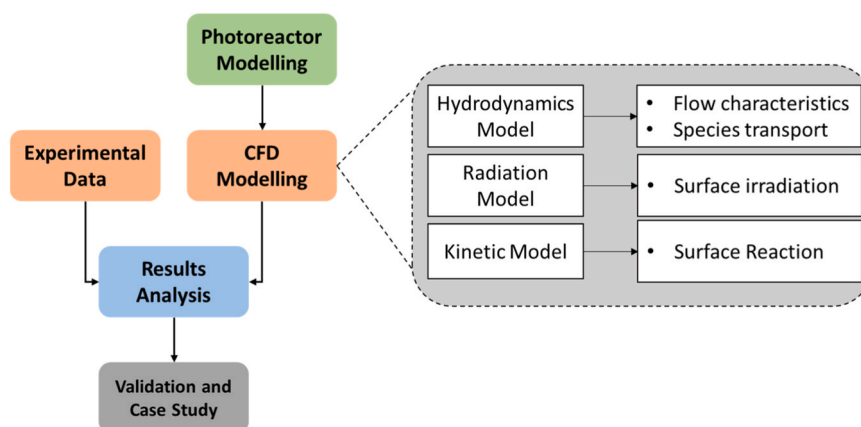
Photoreactor Modelling

Experimental Data

CFD Modelling

Hydrodynamics Model

• Flow characteristics
• Species transport

Radiation Model

• Surface irradiation

Kinetic Model

• Surface Reaction

Results Analysis

Validation and Case Study